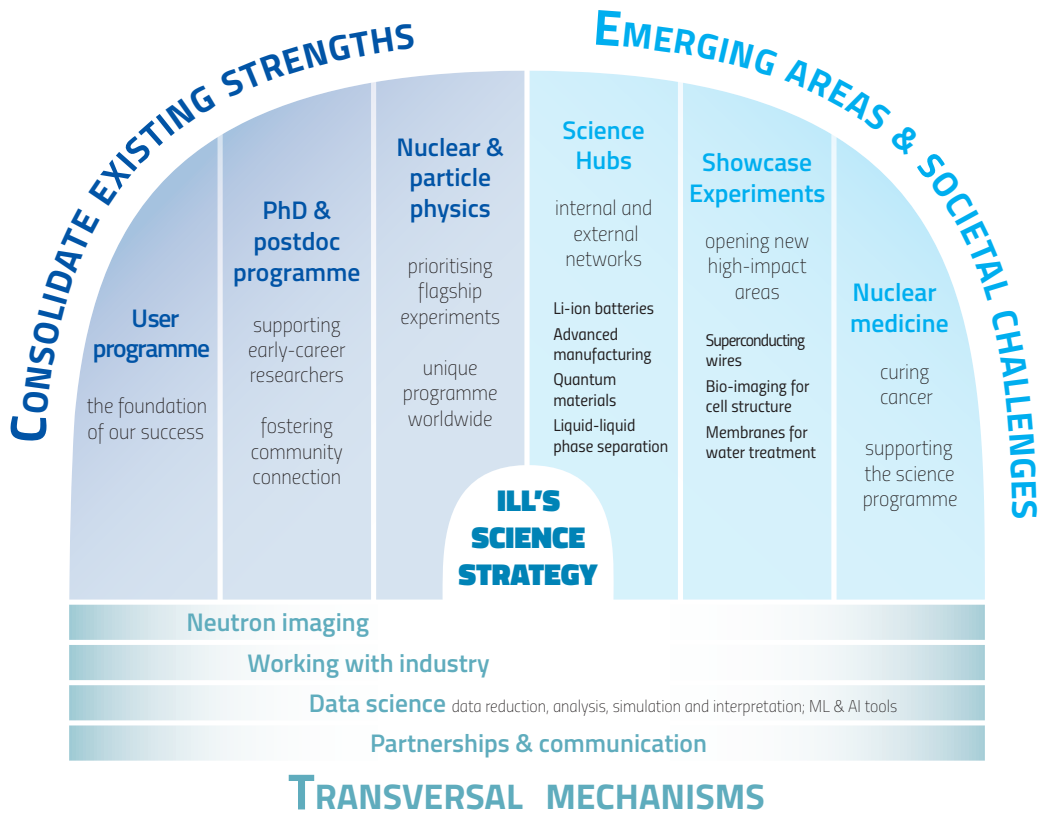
CONSOLIDATE EXISTING STRENGTHS

EMERGING AREAS & SOCIETAL CHALLENGES

User programme

the foundation of our success

PhD & postdoc programme

supporting early-career researchers

fostering community connection

Nuclear & particle physics

prioritising flagship experiments

unique programme worldwide

Science Hubs

internal and external networks

Li-ion batteries
Advanced manufacturing
Quantum materials
Liquid-liquid phase separation

Showcase Experiments

opening new high-impact areas

Superconducting wires
Bio-imaging for cell structure
Membranes for water treatment

Nuclear medicine

curing cancer

supporting the science programme

ILL'S SCIENCE STRATEGY

Neutron imaging

Working with industry

Data science data reduction, analysis, simulation and interpretation; ML & AI tools

Partnerships & communication

TRANSVERSAL MECHANISMS